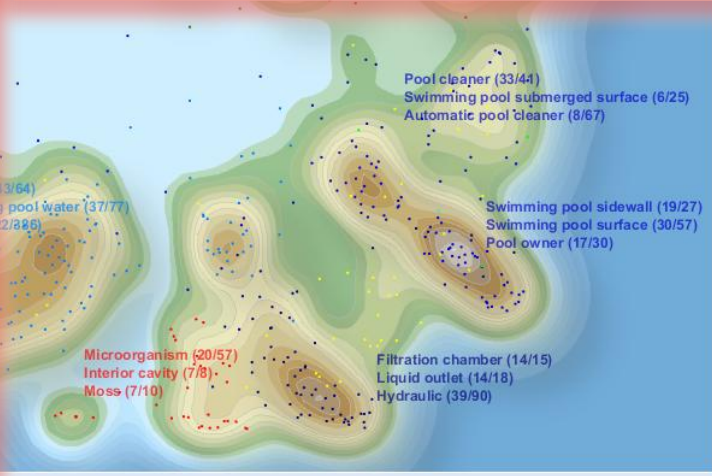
Pool cleaner (33/44)
Swimming pool submerged surface (6/25)
Automatic pool cleaner (8/67)

3/64)
g pool water (37/77)
2/386)

Swimming pool sidewall (19/27)
Swimming pool surface (30/57)
Pool owner (17/30)

Microorganism (20/57)
Interior cavity (7/8)
Moss (7/10)

Filtration chamber (14/15)
Liquid outlet (14/18)
Hydraulic (39/90)